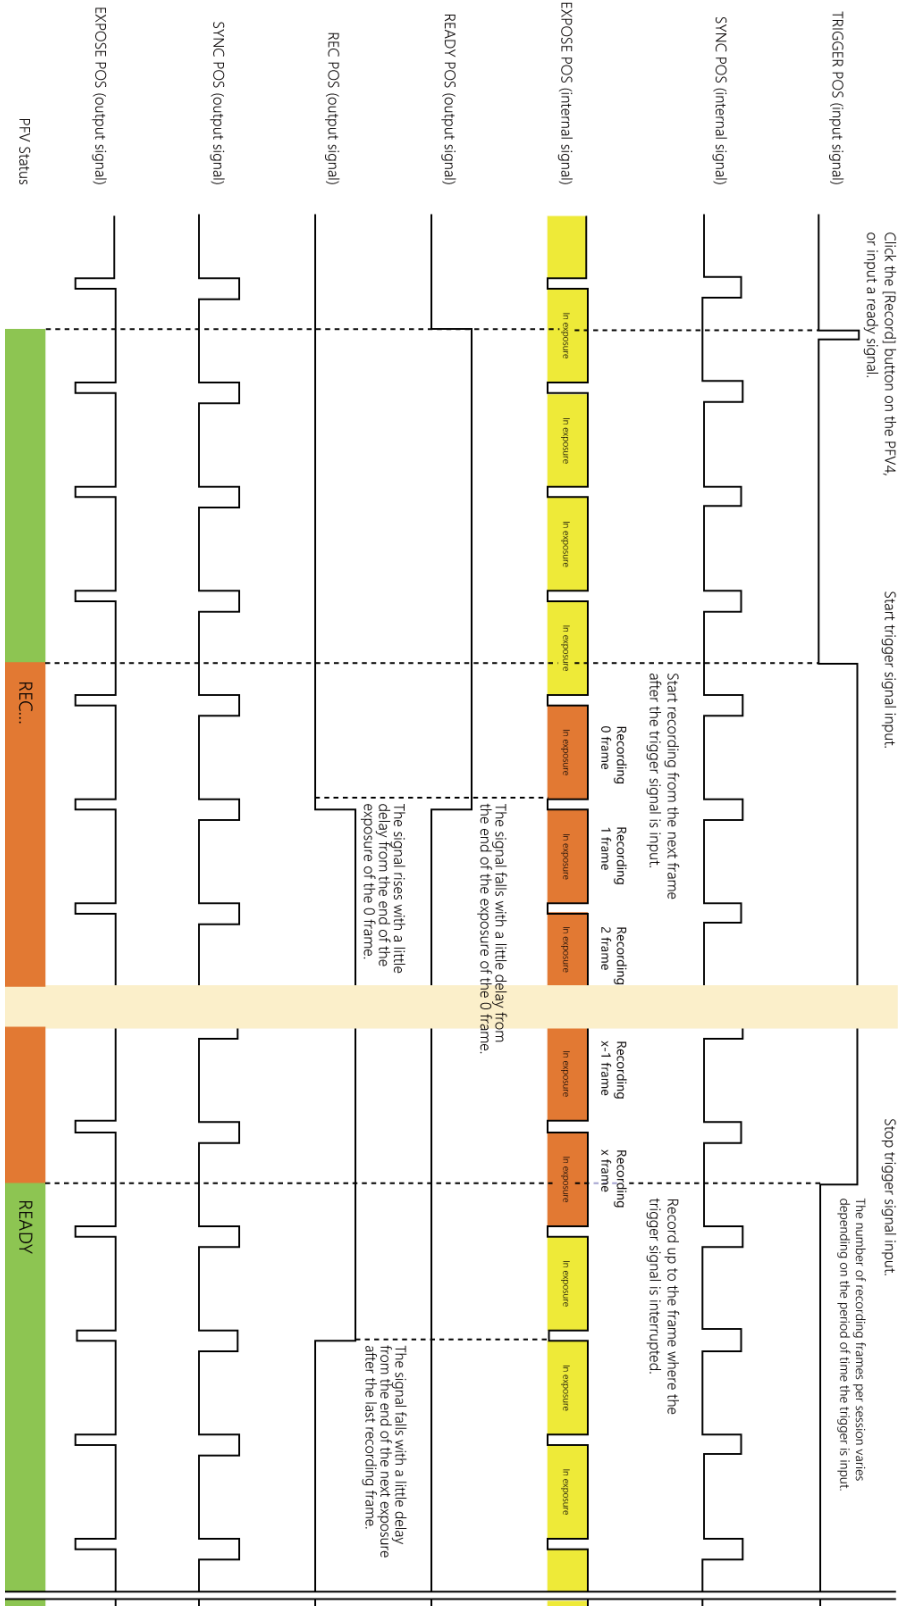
TRIGGER POS (input signal)

SYNC POS (internal signal)

EXPOSE POS (internal signal)

READY POS (output signal)

REC POS (output signal)

SYNC POS (output signal)

EXPOSE POS (output signal)

PFV Status

Click the [Record] button on the PFV4, or input a ready signal.

Start trigger signal input.

Stop trigger signal input.

The number of recording frames per session varies depending on the period of time the trigger is input.

In exposure

In exposure

In exposure

In exposure

In exposure

In exposure

In exposure

In exposure

In exposure

In exposure

In exposure

In exposure

Start recording from the next frame after the trigger signal is input.

Recording 0 frame

Recording 1 frame

Recording 2 frame

Recording x-1 frame

Recording x frame

Record up to the frame where the trigger signal is interrupted.

The signal falls with a little delay from the end of the exposure of the 0 frame.

The signal rises with a little delay from the end of the exposure of the 0 frame.

The signal falls with a little delay from the end of the next exposure after the last recording frame.

REC...

READY